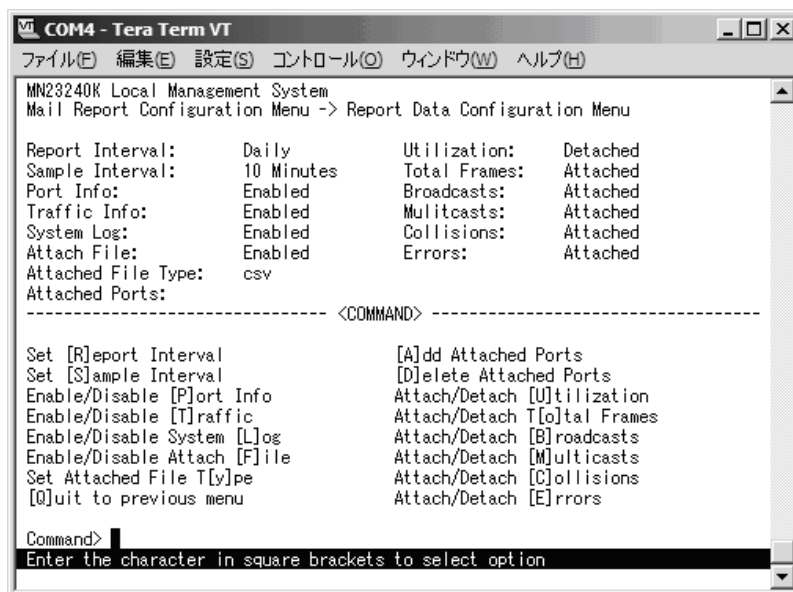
COM4 - Tera Term VT

ファイル(F) 編集(E) 設定(S) コントロール(O) ウィンドウ(W) ヘルプ(H)

MN23240K Local Management System
Mail Report Configuration Menu -> Report Data Configuration Menu

| | | | |
|---|---|---|---|
| Report Interval: | Daily | Utilization: | Detached |
| Sample Interval: | 10 Minutes | Total Frames: | Attached |
| Port Info: | Enabled | Broadcasts: | Attached |
| Traffic Info: | Enabled | Mulitcasts: | Attached |
| System Log: | Enabled | Collisions: | Attached |
| Attach File: | Enabled | Errors: | Attached |
| Attached File Type: | csv | | |
| Attached Ports: | | | |

-------------------------------- <COMMAND> --------------------------------

| | |
|---|---|
| Set [R]eport Interval | [A]dd Attached Ports |
| Set [S]ample Interval | [D]elete Attached Ports |
| Enable/Disable [P]ort Info | Attach/Detach [U]tilization |
| Enable/Disable [T]raffic | Attach/Detach T[o]tal Frames |
| Enable/Disable System [L]og | Attach/Detach [B]roadcasts |
| Enable/Disable Attach [F]ile | Attach/Detach [M]ulticasts |
| Set Attached File T[y]pe | Attach/Detach [C]ollisions |
| [Q]uit to previous menu | Attach/Detach [E]rrors |

Command>
Enter the character in square brackets to select option